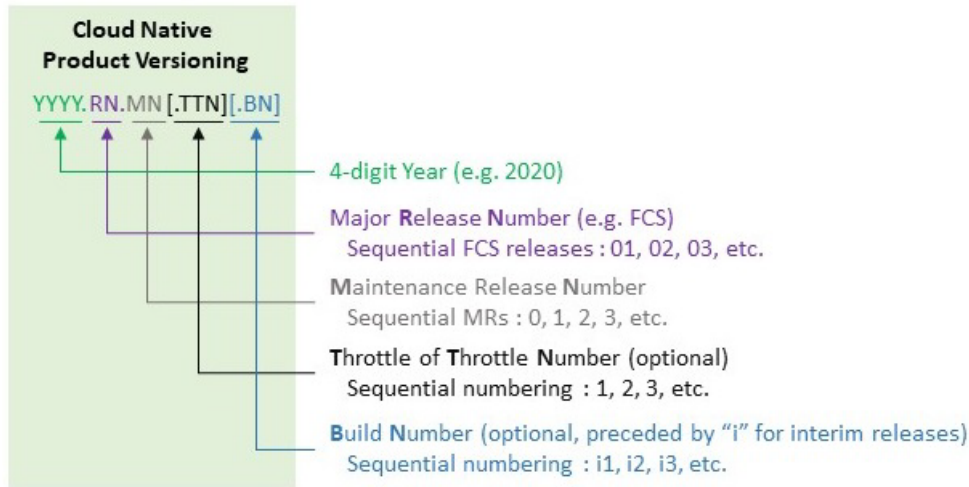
Cloud Native Product Versioning

YYYY.RN.MN[.TTN][.BN]

4-digit Year (e.g. 2020)

Major Release Number (e.g. FCS)
Sequential FCS releases : 01, 02, 03, etc.

Maintenance Release Number
Sequential MRs : 0, 1, 2, 3, etc.

Throttle of Throttle Number (optional)
Sequential numbering : 1, 2, 3, etc.

Build Number (optional, preceded by "i" for interim releases)
Sequential numbering : i1, i2, i3, etc.